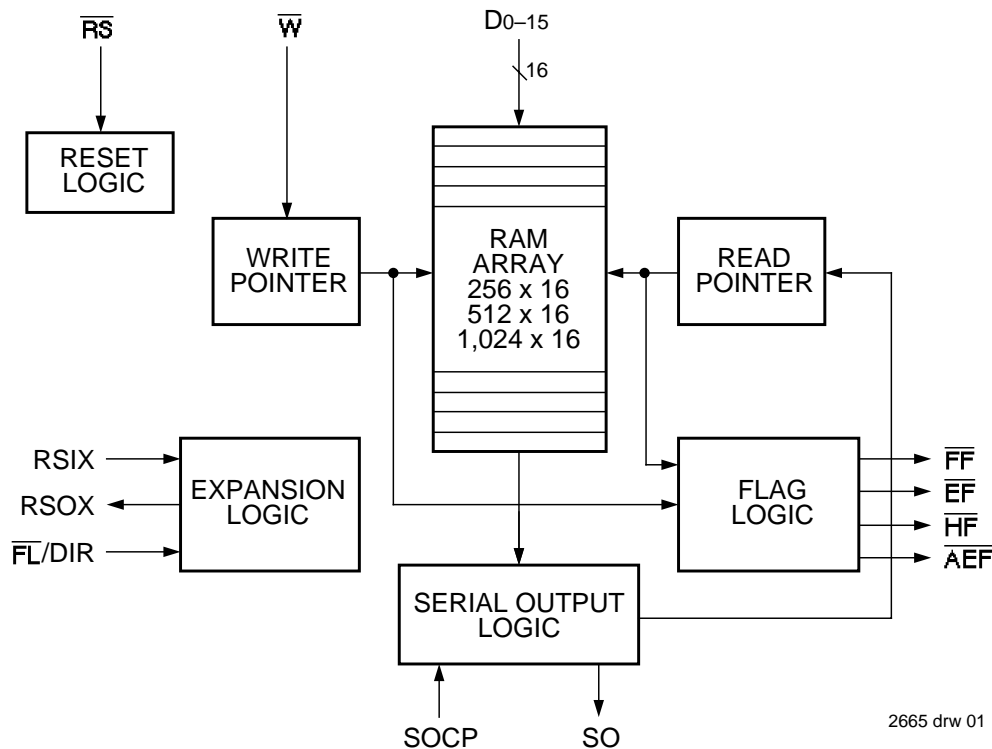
$\overline{RS}$

$\overline{W}$

D0–15

16

RESET LOGIC

WRITE POINTER

RAM ARRAY 256 x 16 512 x 16 1,024 x 16

READ POINTER

RSIX

RSOX

$\overline{FL}$/DIR

EXPANSION LOGIC

FLAG LOGIC

$\overline{FF}$

$\overline{EF}$

$\overline{HF}$

$\overline{AEF}$

SERIAL OUTPUT LOGIC

SOCP

SO

2665 drw 01